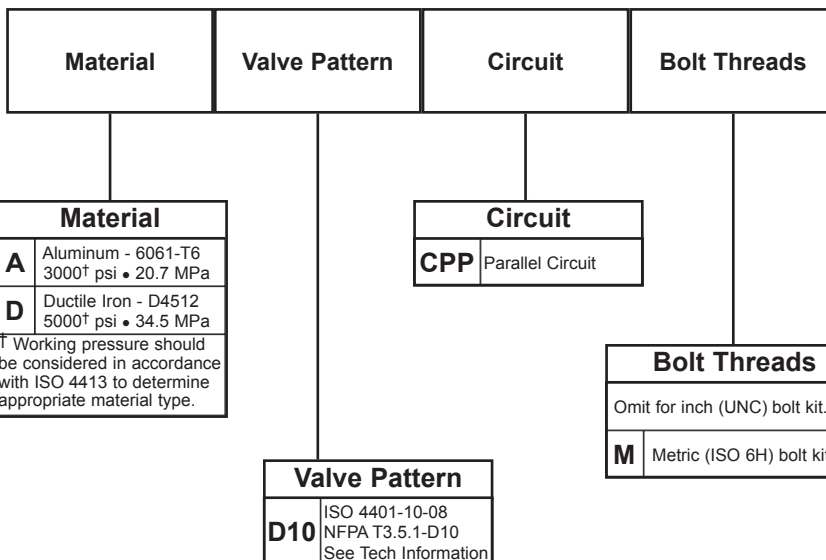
Material

Valve Pattern

Circuit

Bolt Threads

| Material | |
|---|---|
| A | Aluminum - 6061-T6 3000† psi • 20.7 MPa |
| D | Ductile Iron - D4512 5000† psi • 34.5 MPa |

† Working pressure should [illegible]e considered in accordance with ISO 4413 to determine appropriate material type.

| Circuit | |
|---|---|
| CPP | Parallel Circuit |

| Bolt Threads | |
|---|---|
| Omit for inch (UNC) bolt kit. | |
| M | Metric (ISO 6H) bolt ki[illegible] |

| Valve Pattern | |
|---|---|
| D10 | ISO 4401-10-08 NFPA T3.5.1-D10 See Tech Information |